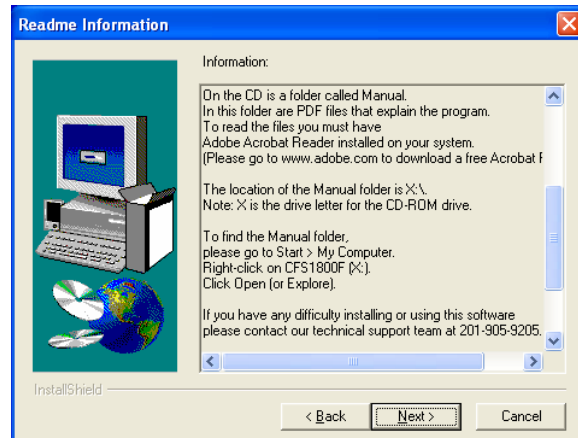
Readme Information

Information:

On the CD is a folder called Manual.
In this folder are PDF files that explain the program.
To read the files you must have
Adobe Acrobat Reader installed on your system.
(Please go to www.adobe.com to download a free Acrobat R

The location of the Manual folder is X:\.
Note: X is the drive letter for the CD-ROM drive.

To find the Manual folder,
please go to Start > My Computer.
Right-click on CFS1800F (X:).
Click Open (or Explore).

If you have any difficulty installing or using this software
please contact our technical support team at 201-905-9205.

InstallShield

< Back Next > Cancel